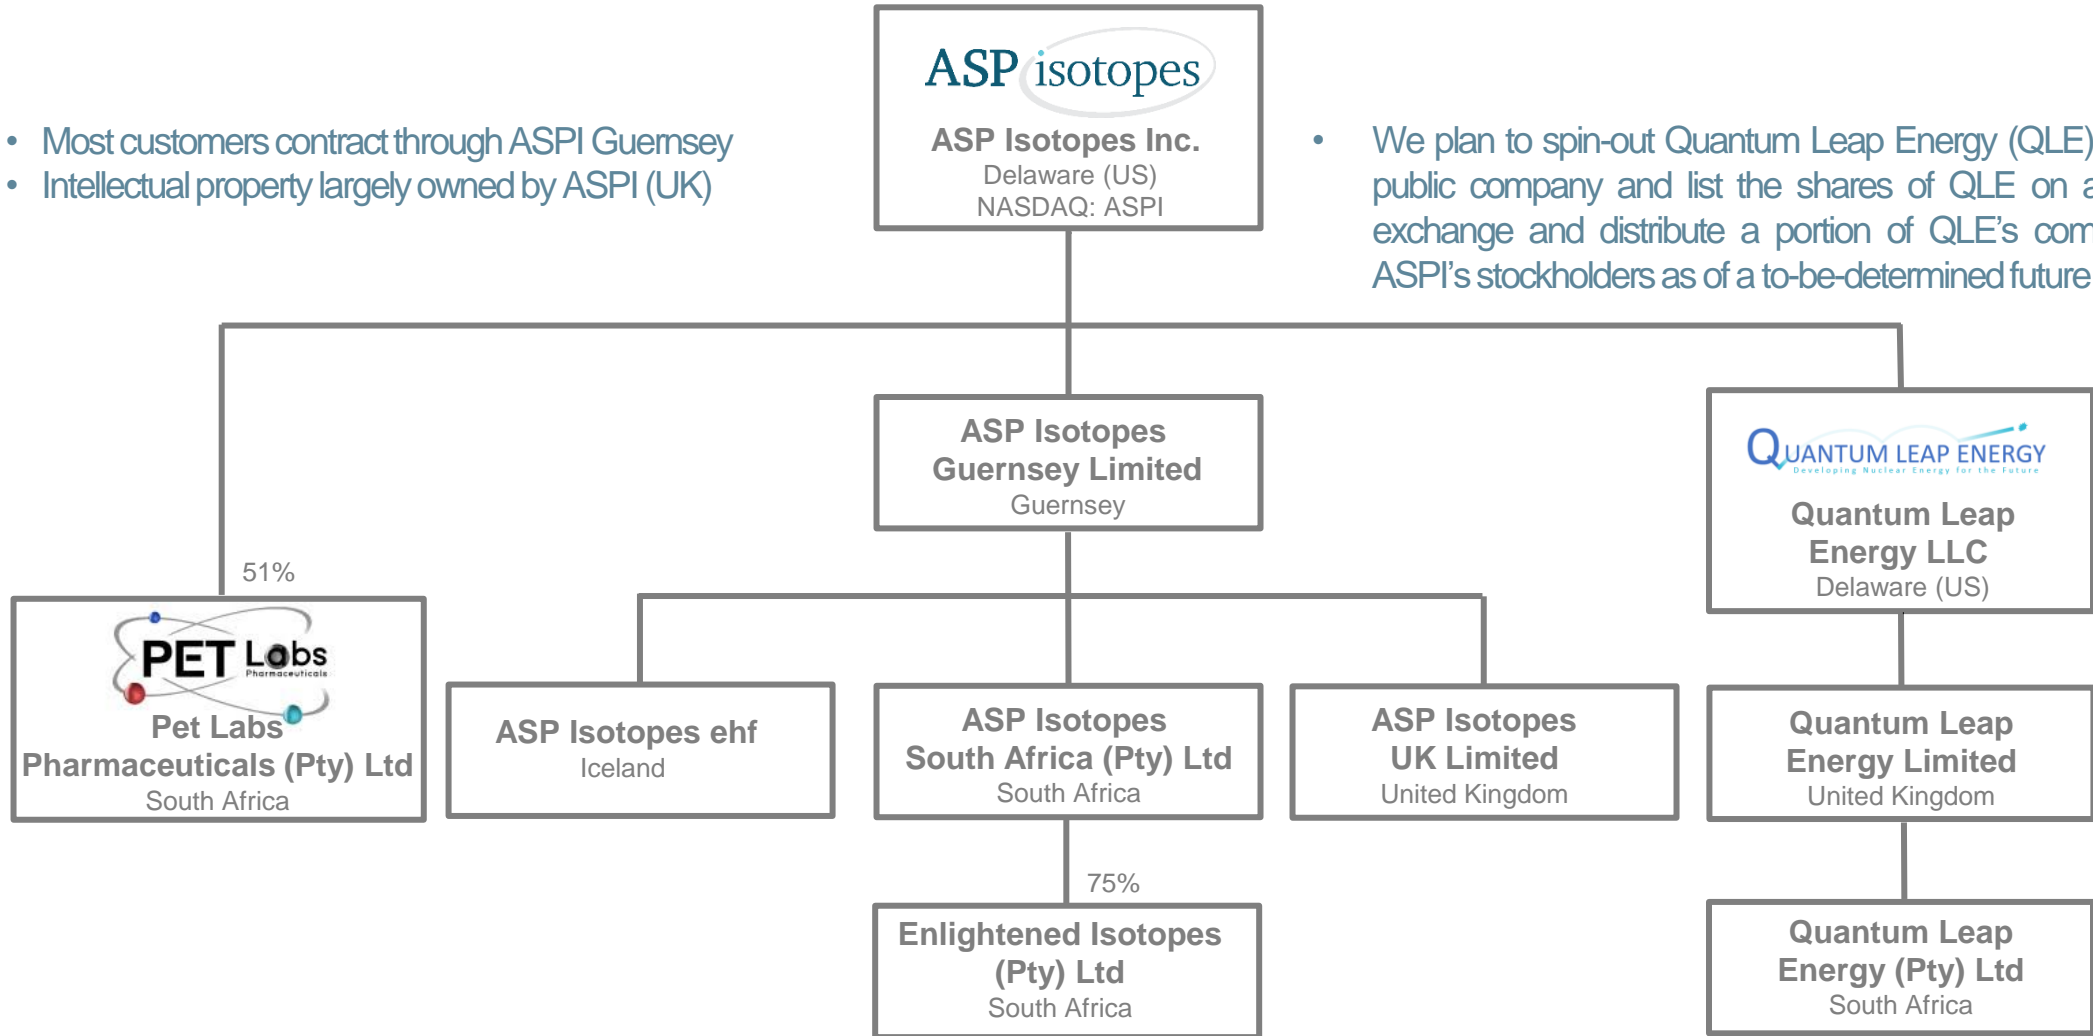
ASP isotopes
ASP Isotopes Inc.
Delaware (US)
NASDAQ: ASPI

• Most customers contract through ASPI Guernsey
• Intellectual property largely owned by ASPI (UK)

• We plan to spin-out Quantum Leap Energy (QLE) public company and list the shares of QLE on a exchange and distribute a portion of QLE's com ASPI's stockholders as of a to-be-determined future

ASP Isotopes Guernsey Limited
Guernsey

QUANTUM LEAP ENERGY
Developing Nuclear Energy for the Future
Quantum Leap Energy LLC
Delaware (US)

51%

PET Labs
Pharmaceuticals
Pet Labs Pharmaceuticals (Pty) Ltd
South Africa

ASP Isotopes ehf
Iceland

ASP Isotopes South Africa (Pty) Ltd
South Africa

ASP Isotopes UK Limited
United Kingdom

Quantum Leap Energy Limited
United Kingdom

75%

Enlightened Isotopes (Pty) Ltd
South Africa

Quantum Leap Energy (Pty) Ltd
South Africa